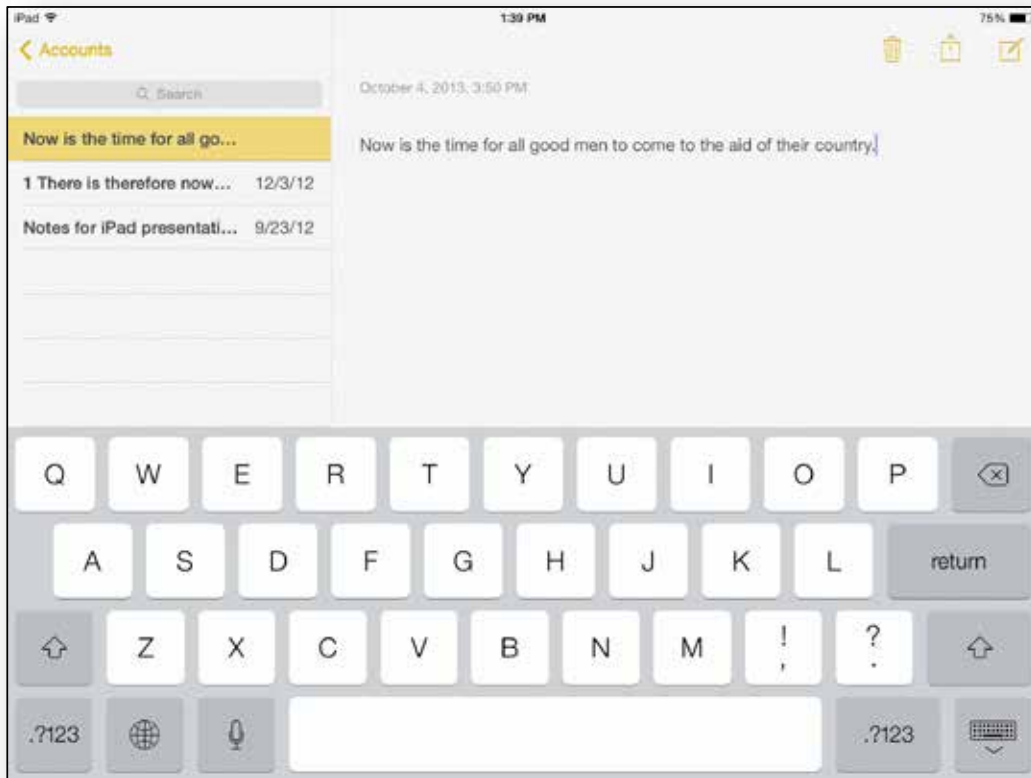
iPad
1:39 PM
75%

Accounts

Search

Now is the time for all go...

1 There is therefore now... 12/3/12

Notes for iPad presentati... 9/23/12

October 4, 2013, 3:50 PM

Now is the time for all good men to come to the aid of their country.

Q W E R T Y U I O P

A S D F G H J K L return

Z X C V B N M ! , ? .

.?123 .?123